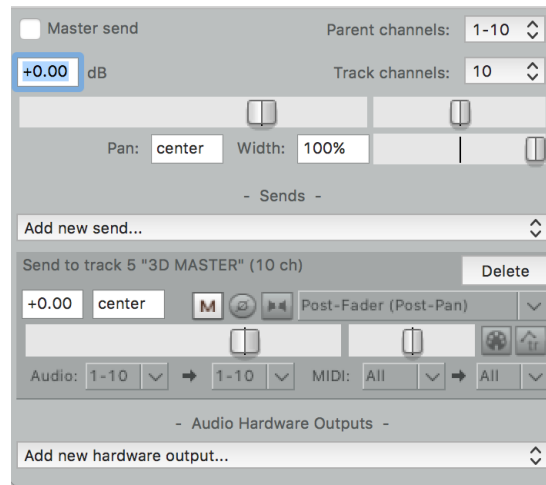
Master send

Parent channels: 1-10

+0.00 dB

Track channels: 10

Pan: center Width: 100%

- Sends -

Add new send...

Send to track 5 "3D MASTER" (10 ch)

Delete

+0.00 center M Post-Fader (Post-Pan)

Audio: 1-10 ➜ 1-10 MIDI: All ➜ All

- Audio Hardware Outputs -

Add new hardware output...